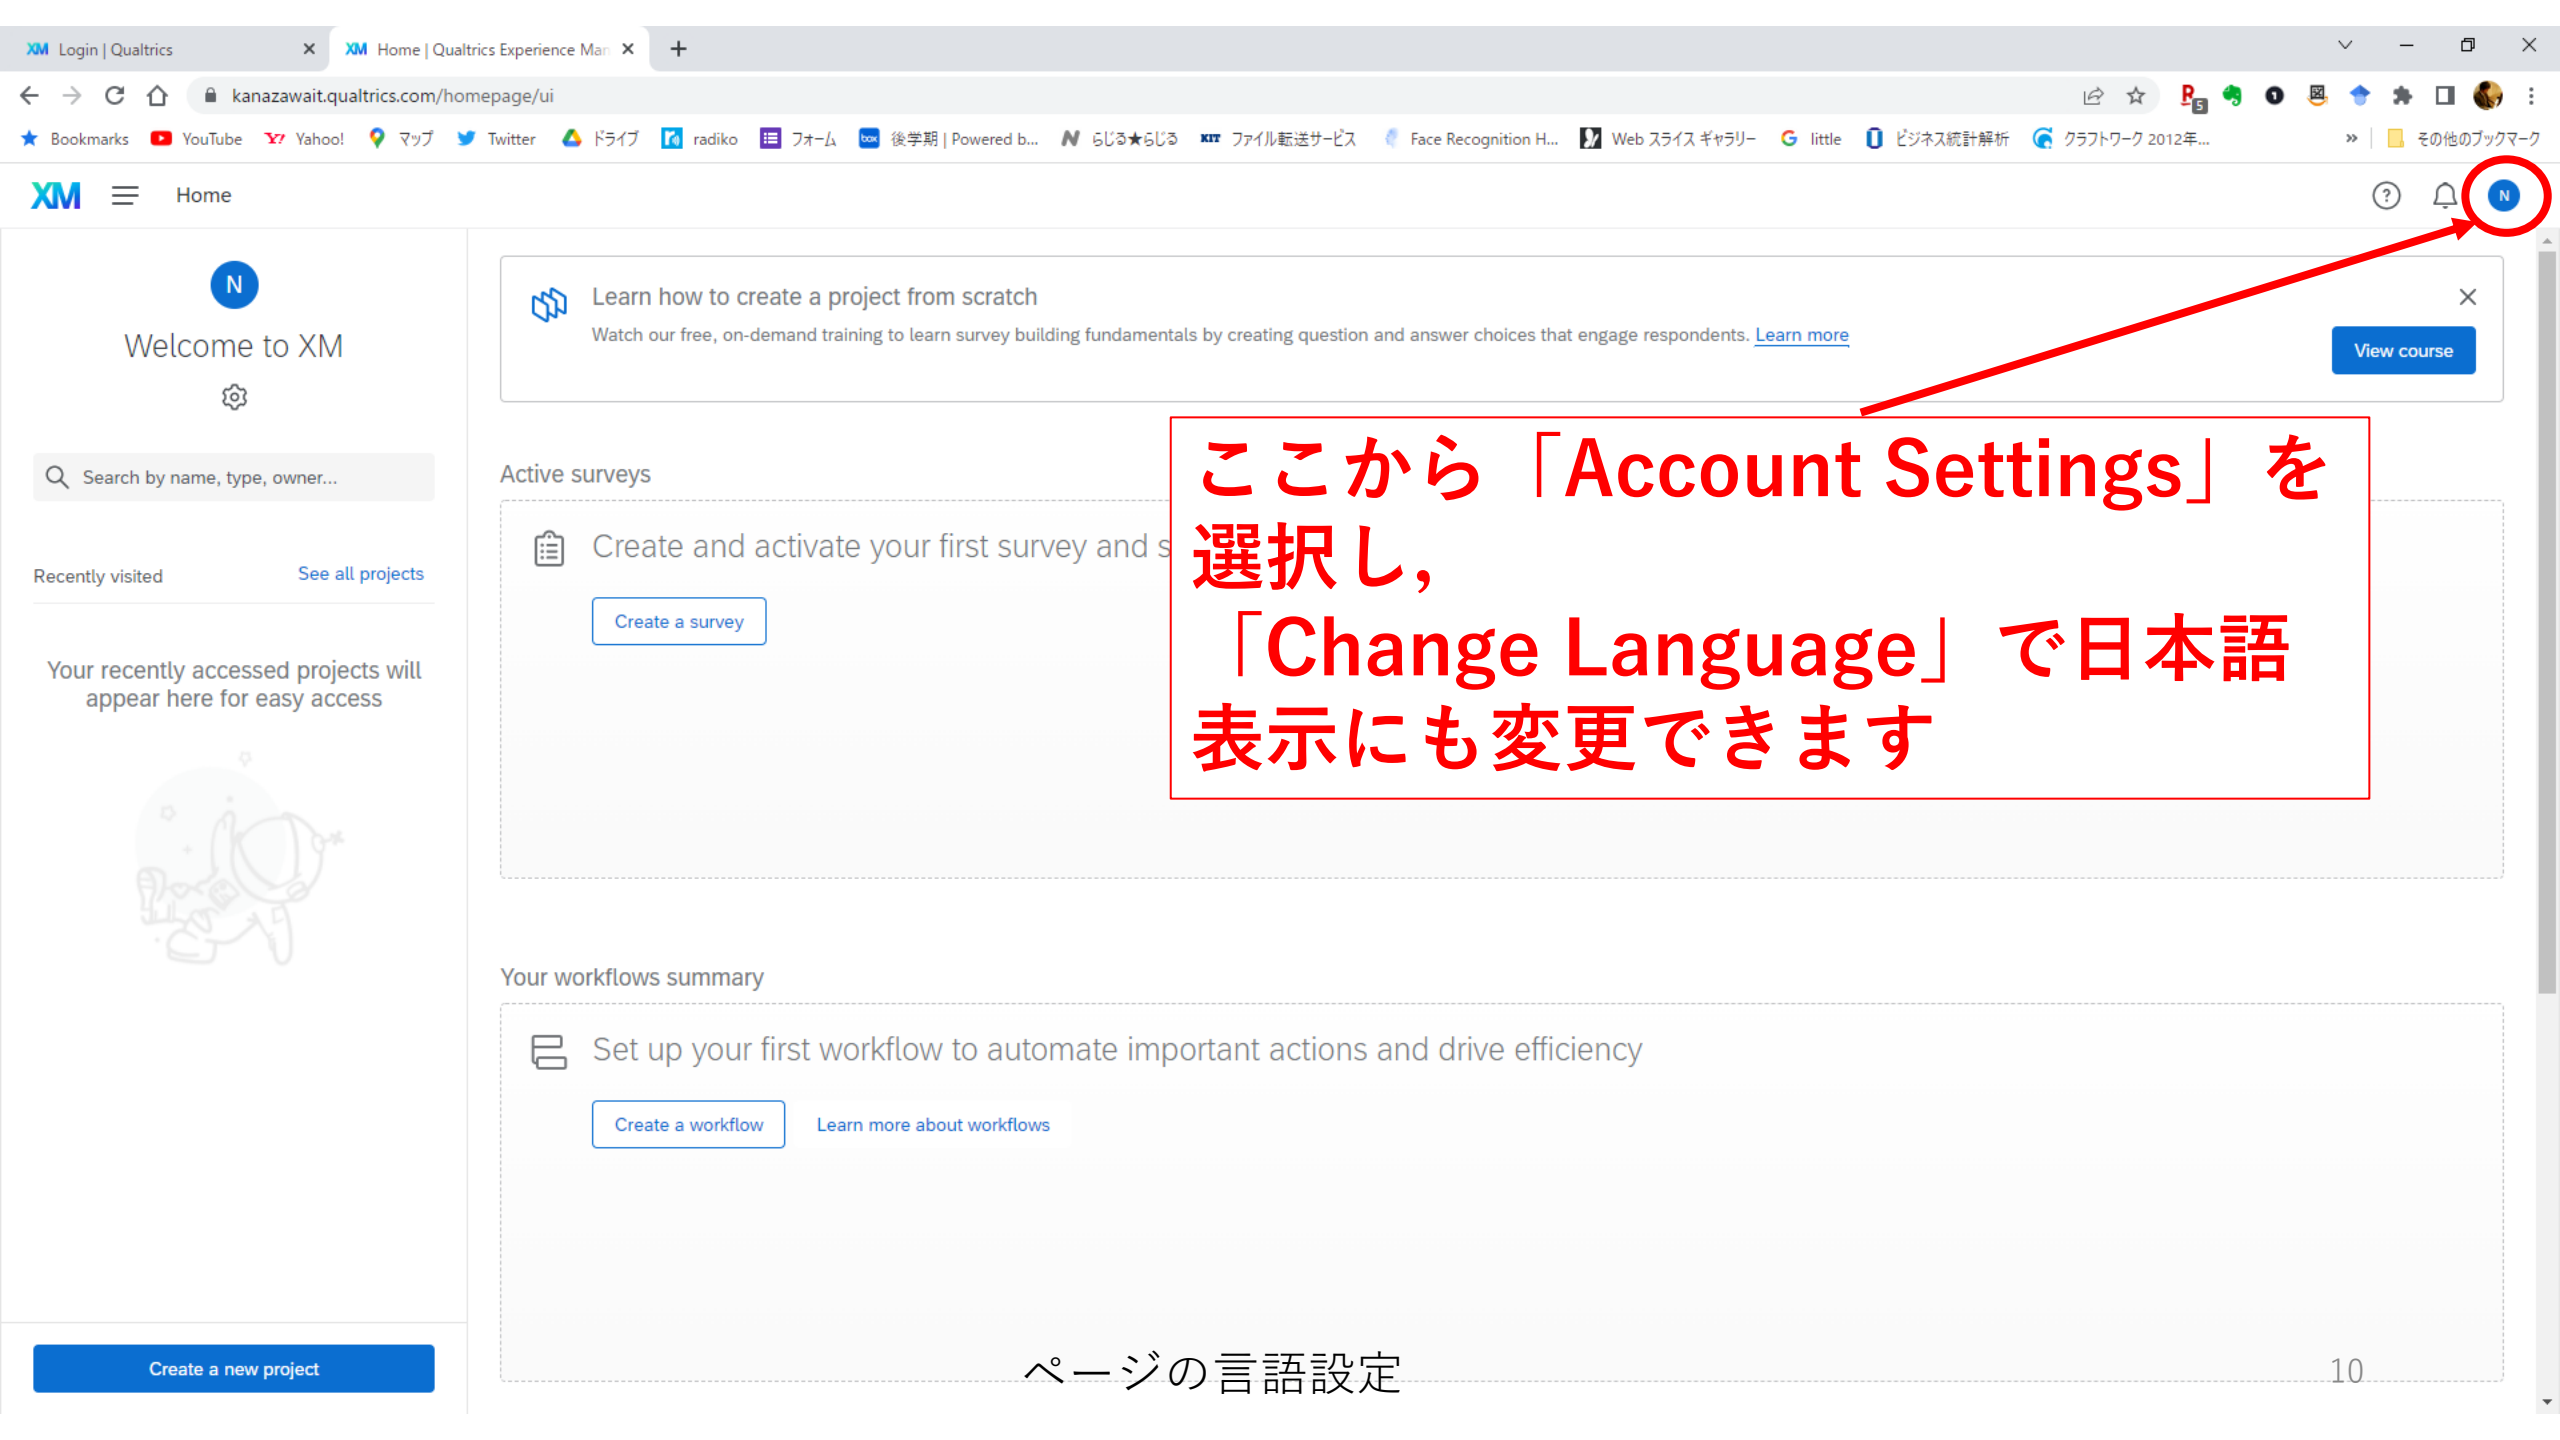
XM Login | Qualtrics ×
XM Home | Qualtrics Experience Man ×
+

kanazawait.qualtrics.com/homepage/ui

Bookmarks YouTube Yahoo! マップ Twitter ドライブ radiko フォーム 後学期 | Powered b... らじる★らじる ファイル転送サービス Face Recognition H... Web スライス ギャラリー little ビジネス統計解析 クラフトワーク 2012年... » その他のブックマーク

XM Home

N

N
Welcome to XM

Search by name, type, owner...

Recently visited See all projects

Your recently accessed projects will appear here for easy access

Create a new project

Learn how to create a project from scratch
Watch our free, on-demand training to learn survey building fundamentals by creating question and answer choices that engage respondents. Learn more
View course

Active surveys

Create and activate your first survey and s

Create a survey

ここから「Account Settings」を選択し，
「Change Language」で日本語表示にも変更できます

Your workflows summary

Set up your first workflow to automate important actions and drive efficiency

Create a workflow Learn more about workflows

ページの言語設定

10